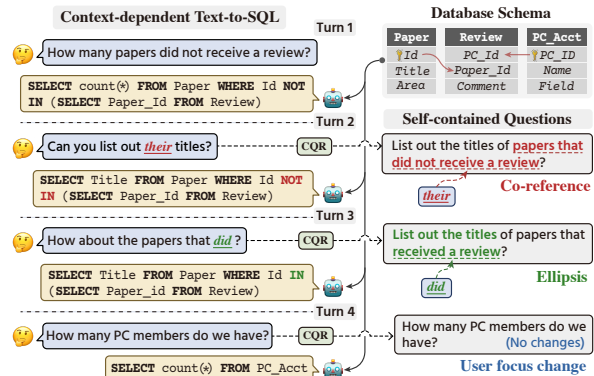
Context-dependent Text-to-SQL

Turn 1

How many papers did not receive a review?

SELECT count(*) FROM Paper WHERE Id NOT IN (SELECT Paper_Id FROM Review)

Turn 2

Can you list out their titles?

CQR

SELECT Title FROM Paper WHERE Id NOT IN (SELECT Paper_Id FROM Review)

Turn 3

How about the papers that did?

CQR

SELECT Title FROM Paper WHERE Id IN (SELECT Paper_id FROM Review)

Turn 4

How many PC members do we have?

CQR

SELECT count(*) FROM PC_Acct

Database Schema

| Paper | Review | PC_Acct |
|---|---|---|
| Id | PC_Id | PC_ID |
| Title | Paper_Id | Name |
| Area | Comment | Field |

Self-contained Questions

List out the titles of papers that did not receive a review?

their

Co-reference

List out the titles of papers that received a review?

did

Ellipsis

How many PC members do we have? (No changes)

User focus change